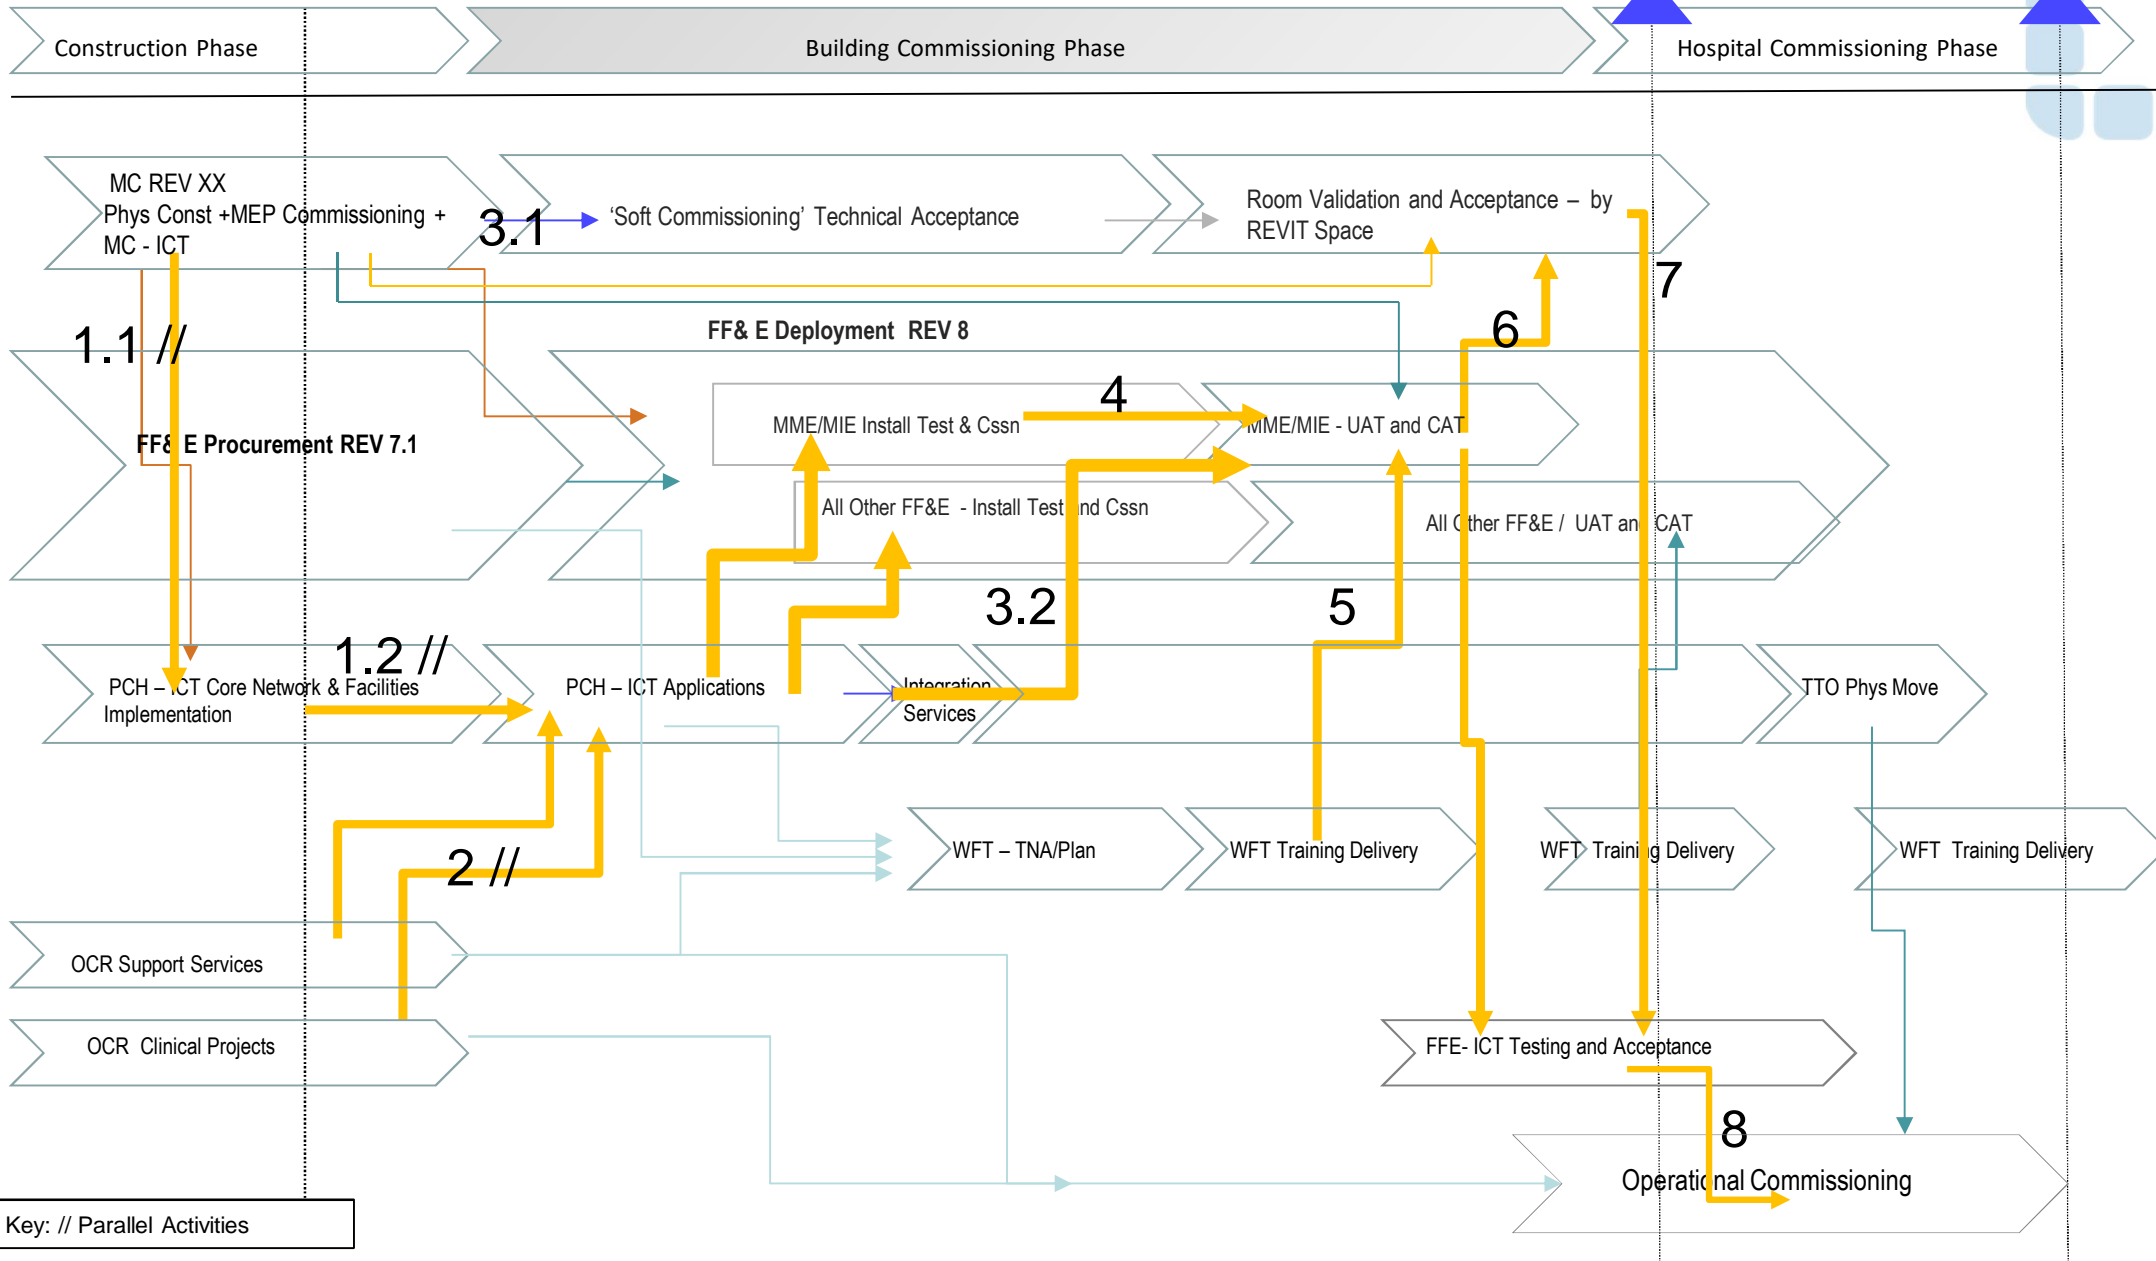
Construction Phase

Building Commissioning Phase

Hospital Commissioning Phase

MC REV XX
Phys Const +MEP Commissioning +
MC - ICT

3.1

'Soft Commissioning' Technical Acceptance

Room Validation and Acceptance – by REVIT Space

7

6

1.1 //

FF& E Deployment REV 8

4

MME/MIE Install Test & Cssn

MME/MIE - UAT and CAT

FF& E Procurement REV 7.1

All Other FF&E - Install Test and Cssn

All Other FF&E / UAT and CAT

3.2

5

1.2 //

PCH – ICT Core Network & Facilities Implementation

PCH – ICT Applications

Integration Services

TTO Phys Move

2 //

WFT – TNA/Plan

WFT Training Delivery

WFT Training Delivery

WFT Training Delivery

OCR Support Services

OCR Clinical Projects

FFE- ICT Testing and Acceptance

8

Operational Commissioning

Key: // Parallel Activities